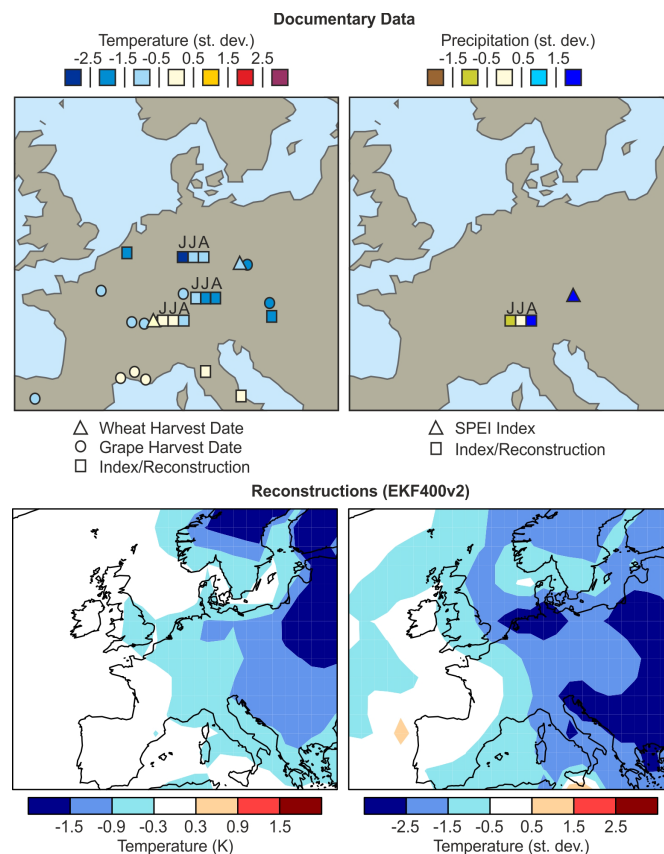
Documentary Data

Temperature (st. dev.)
-2.5 -1.5 -0.5 0.5 1.5 2.5

Precipitation (st. dev.)
-1.5 -0.5 0.5 1.5

JJA
JJA
JJA

JJA

△ Wheat Harvest Date
○ Grape Harvest Date
□ Index/Reconstruction

△ SPEI Index
□ Index/Reconstruction

Reconstructions (EKF400v2)

-1.5 -0.9 -0.3 0.3 0.9 1.5
Temperature (K)

-2.5 -1.5 -0.5 0.5 1.5 2.5
Temperature (st. dev.)